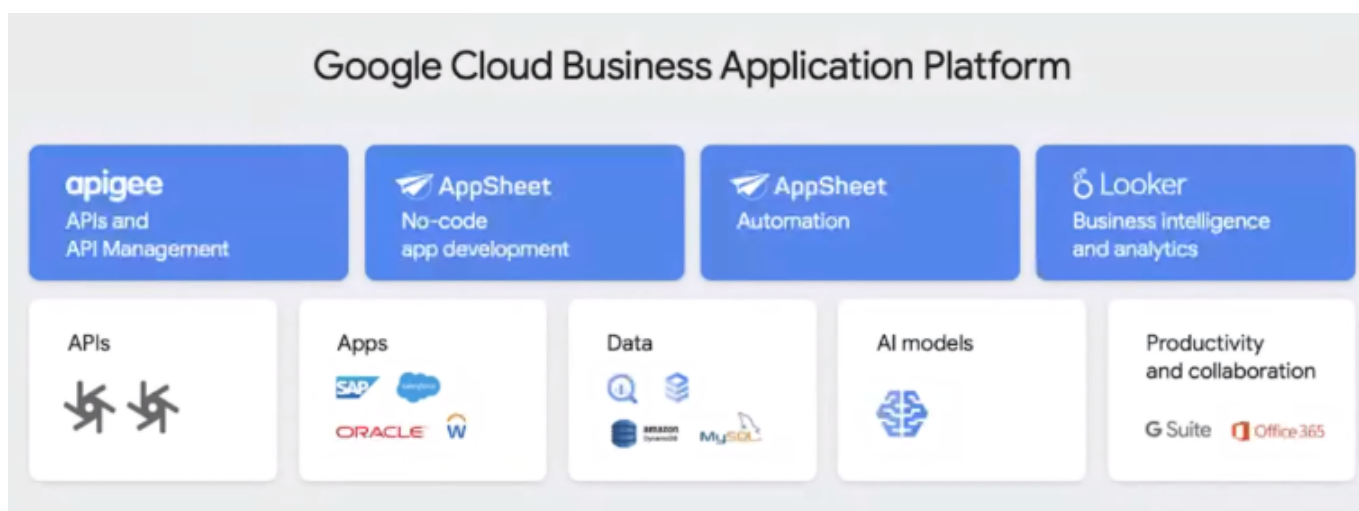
Google Cloud Business Application Platform

apigee
APIs and API Management

AppSheet
No-code app development

AppSheet
Automation

Looker
Business intelligence and analytics

APIs

Apps
SAP salesforce
ORACLE W

Data
amazon DynamoDB
MySQL

AI models

Productivity and collaboration
G Suite Office 365